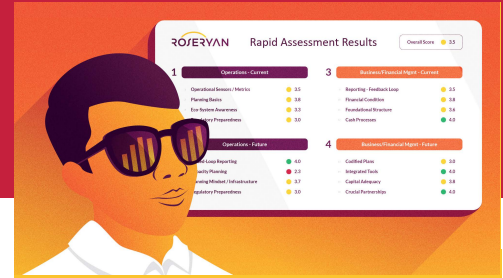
ROSERVAN Rapid Assessment Results

Overall Score 3.5

1 Operations - Current

Operational Sensors / Metrics 3.5
Planning Basics 3.8
Eco-System Awareness 3.3
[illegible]latory Preparedness 3.0

Operations - Future

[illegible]-Loop Reporting 4.0
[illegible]acity Planning 2.3
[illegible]ning Mindset / Infrastructure 3.7
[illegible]gulatory Preparedness 3.0

3 Business/Financial Mgmt - Current

Reporting - Feedback Loop 3.5
Financial Condition 3.8
Foundational Structure 3.4
Cash Processes 4.0

4 Business/Financial Mgmt - Future

Codified Plans 3.0
Integrated Tools 4.0
Capital Adequacy 3.8
Crucial Partnerships 4.0